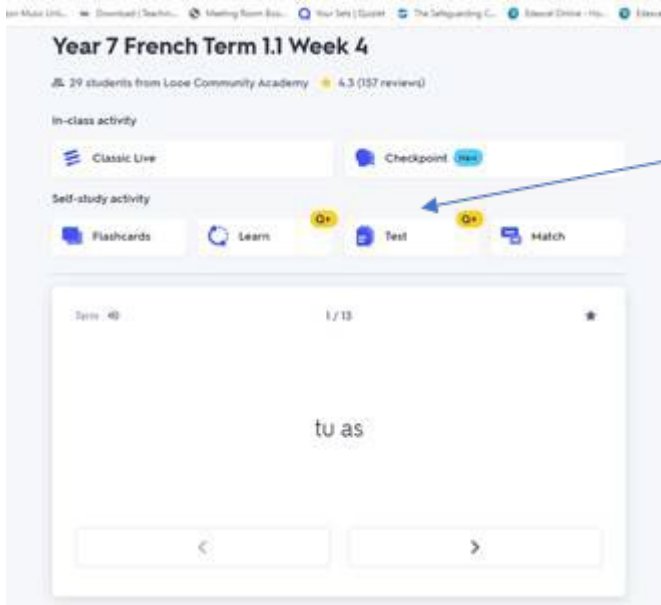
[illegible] Download | Teachin... Meeting Room Boo... Your Sets | Quizlet The Safeguarding C... Edexcel Online - Ho... Edexc

Year 7 French Term 1.1 Week 4

29 students from Looe Community Academy 4.3 (157 reviews)

In-class activity

Classic Live

Checkpoint New

Self-study activity

Flashcards

Learn Q+

Test Q+

Match

Term

1 / 13

tu as

<

>